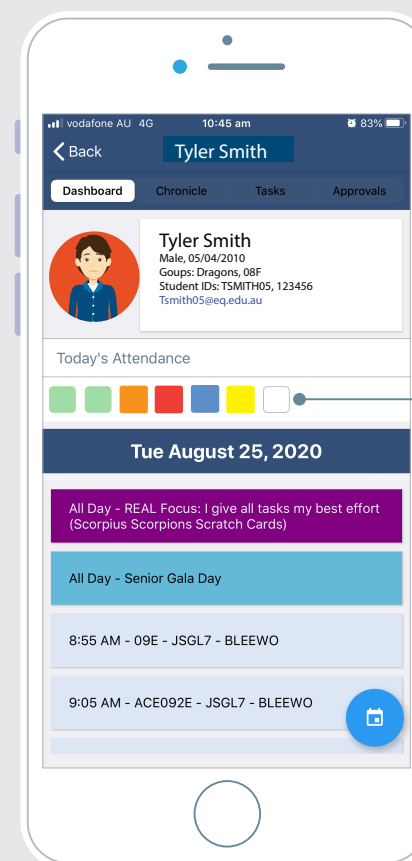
vodafone AU 4G 10:45 am 83%

Back Tyler Smith

Dashboard Chronicle Tasks Approvals

Tyler Smith
Male, 05/04/2010
Goups: Dragons, 08F
Student IDs: TSMITH05, 123456
Tsmith05@eq.edu.au

Today's Attendance

Tue August 25, 2020

All Day - REAL Focus: I give all tasks my best effort (Scorpius Scorpions Scratch Cards)

All Day - Senior Gala Day

8:55 AM - 09E - JSGL7 - BLEEWO

9:05 AM - ACE092E - JSGL7 - BLEEWO